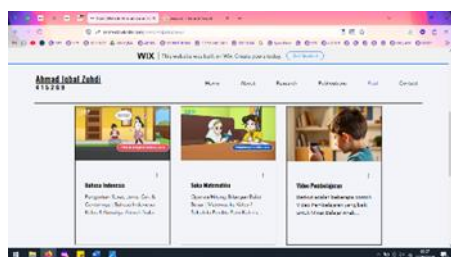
WIX | This website was built on Wix. Create yours today. Get Started

Ahmad Iqbal Zuhdi
415369

Home About Research Publications Post Contact

Bahasa Indonesia
Pengertian, Tujuan, Jenis, Ciri, & Contoh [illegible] Bahasa Indonesia Kelas 4 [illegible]

Seko Matematika
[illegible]

Video Pembelajaran
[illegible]